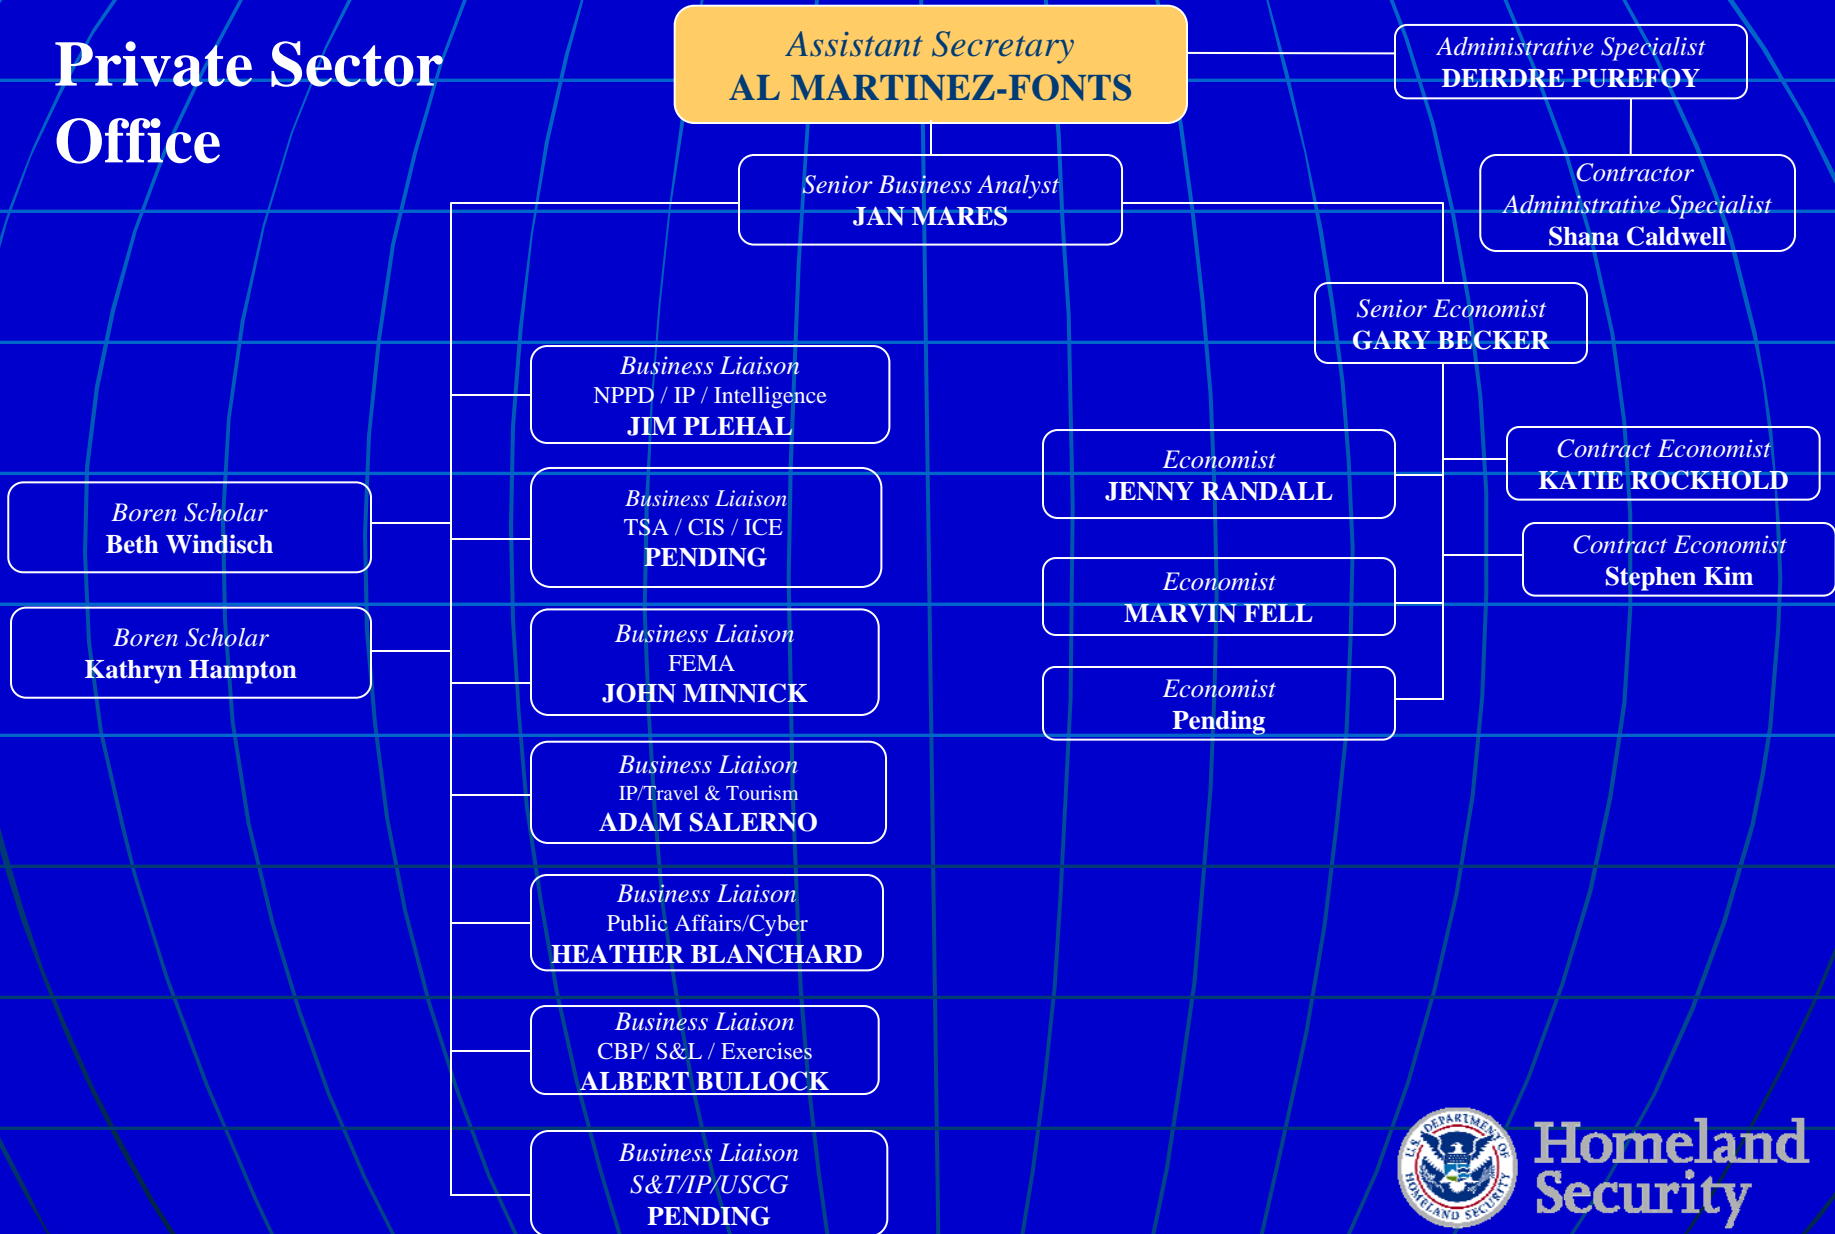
Private Sector Office

Assistant Secretary
AL MARTINEZ-FONTS

Administrative Specialist
DEIRDRE PUREFOY

Contractor
Administrative Specialist
Shana Caldwell

Senior Business Analyst
JAN MARES

Senior Economist
GARY BECKER

Business Liaison
NPPD / IP / Intelligence
JIM PLEHAL

Economist
JENNY RANDALL

Contract Economist
KATIE ROCKHOLD

Boren Scholar
Beth Windisch

Business Liaison
TSA / CIS / ICE
PENDING

Contract Economist
Stephen Kim

Economist
MARVIN FELL

Boren Scholar
Kathryn Hampton

Business Liaison
FEMA
JOHN MINNICK

Economist
Pending

Business Liaison
IP/Travel & Tourism
ADAM SALERNO

Business Liaison
Public Affairs/Cyber
HEATHER BLANCHARD

Business Liaison
CBP/ S&L / Exercises
ALBERT BULLOCK

Business Liaison
S&T/IP/USCG
PENDING

U.S. DEPARTMENT OF HOMELAND SECURITY
Homeland
Security